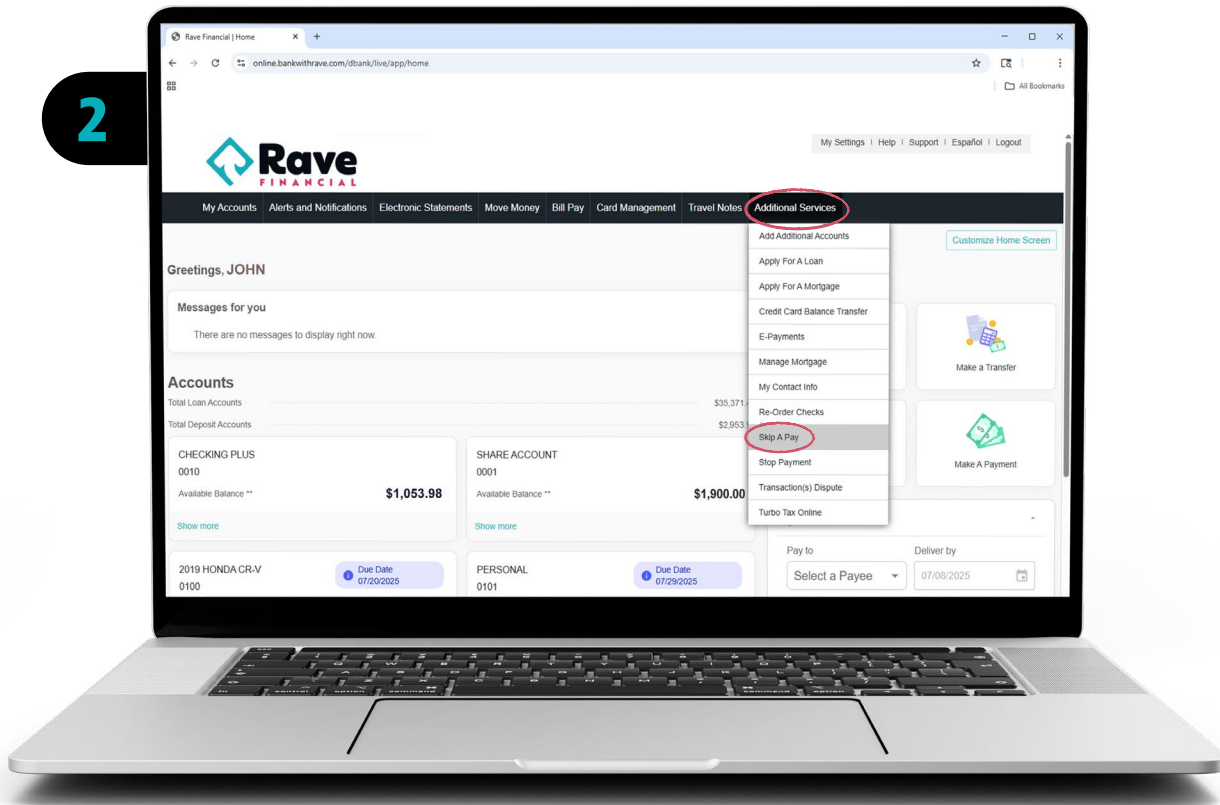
2

Rave Financial | Home

online.bankwithrave.com/dbank/live/app/home

All Bookmarks

Rave FINANCIAL

My Settings | Help | Support | Español | Logout

My Accounts Alerts and Notifications Electronic Statements Move Money Bill Pay Card Management Travel Notes Additional Services

Add Additional Accounts
Apply For A Loan
Apply For A Mortgage
Credit Card Balance Transfer
E-Payments
Manage Mortgage
My Contact Info
Re-Order Checks
Skip A Pay
Stop Payment
Transaction(s) Dispute
Turbo Tax Online

Customize Home Screen

Greetings, JOHN

Messages for you

There are no messages to display right now.

Make a Transfer

Make A Payment

Accounts

Total Loan Accounts $35,371.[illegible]

Total Deposit Accounts $2,953.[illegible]

CHECKING PLUS
0010
Available Balance ** $1,053.98
Show more

SHARE ACCOUNT
0001
Available Balance ** $1,900.00
Show more

2019 HONDA CR-V
0100
Due Date 07/20/2025

PERSONAL
0101
Due Date 07/29/2025

Pay to
Select a Payee
Deliver by
07/08/2025